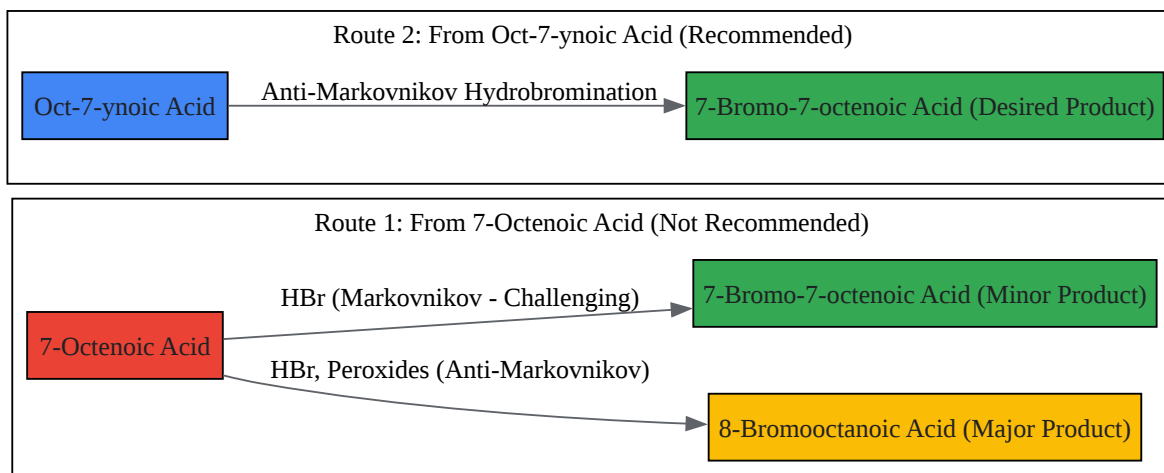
Route 2: From Oct-7-ynoic Acid (Recommended)

Oct-7-ynoic Acid

Anti-Markovnikov Hydrobromination

7-Bromo-7-octenoic Acid (Desired Product)

Route 1: From 7-Octenoic Acid (Not Recommended)

7-Octenoic Acid

HBr (Markovnikov - Challenging)

7-Bromo-7-octenoic Acid (Minor Product)

HBr, Peroxides (Anti-Markovnikov)

8-Bromooctanoic Acid (Major Product)